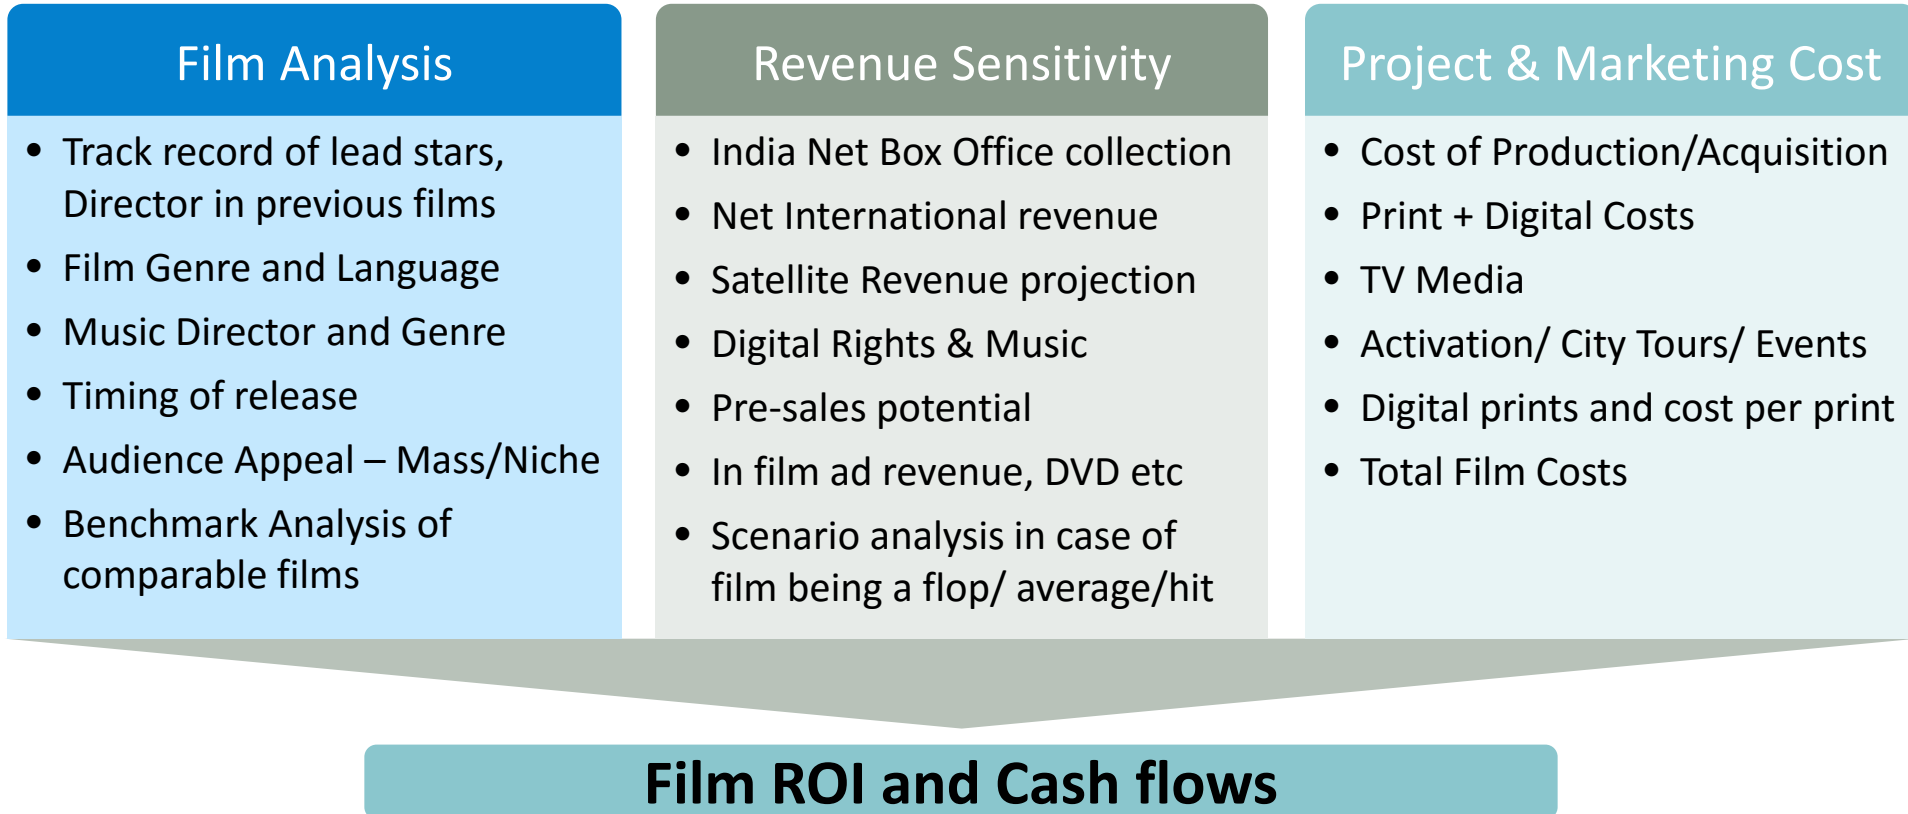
Film Analysis

- Track record of lead stars, Director in previous films
- Film Genre and Language
- Music Director and Genre
- Timing of release
- Audience Appeal – Mass/Niche
- Benchmark Analysis of comparable films

Revenue Sensitivity

- India Net Box Office collection
- Net International revenue
- Satellite Revenue projection
- Digital Rights & Music
- Pre-sales potential
- In film ad revenue, DVD etc
- Scenario analysis in case of film being a flop/ average/hit

Project & Marketing Cost

- Cost of Production/Acquisition
- Print + Digital Costs
- TV Media
- Activation/ City Tours/ Events
- Digital prints and cost per print
- Total Film Costs

Film ROI and Cash flows